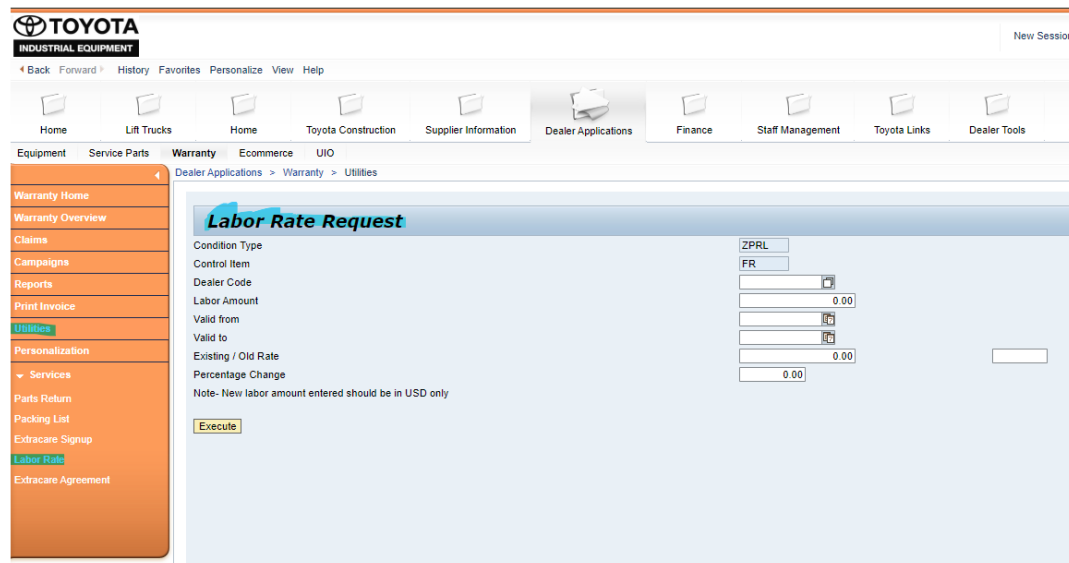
TOYOTA
INDUSTRIAL EQUIPMENT

New Session

Back Forward History Favorites Personalize View Help

Home
Lift Trucks
Home
Toyota Construction
Supplier Information
Dealer Applications
Finance
Staff Management
Toyota Links
Dealer Tools

Equipment Service Parts Warranty Ecommerce UIO

Warranty Home
Warranty Overview
Claims
Campaigns
Reports
Print Invoice
Utilities
Personalization
Services
Parts Return
Packing List
Extracare Signup
Labor Rate
Extracare Agreement

Dealer Applications > Warranty > Utilities

Labor Rate Request

| | |
|---|---|
| Condition Type | ZPRL |
| Control Item | FR |
| Dealer Code | |
| Labor Amount | 0.00 |
| Valid from | |
| Valid to | |
| Existing / Old Rate | 0.00 |
| Percentage Change | 0.00 |

Note- New labor amount entered should be in USD only

Execute